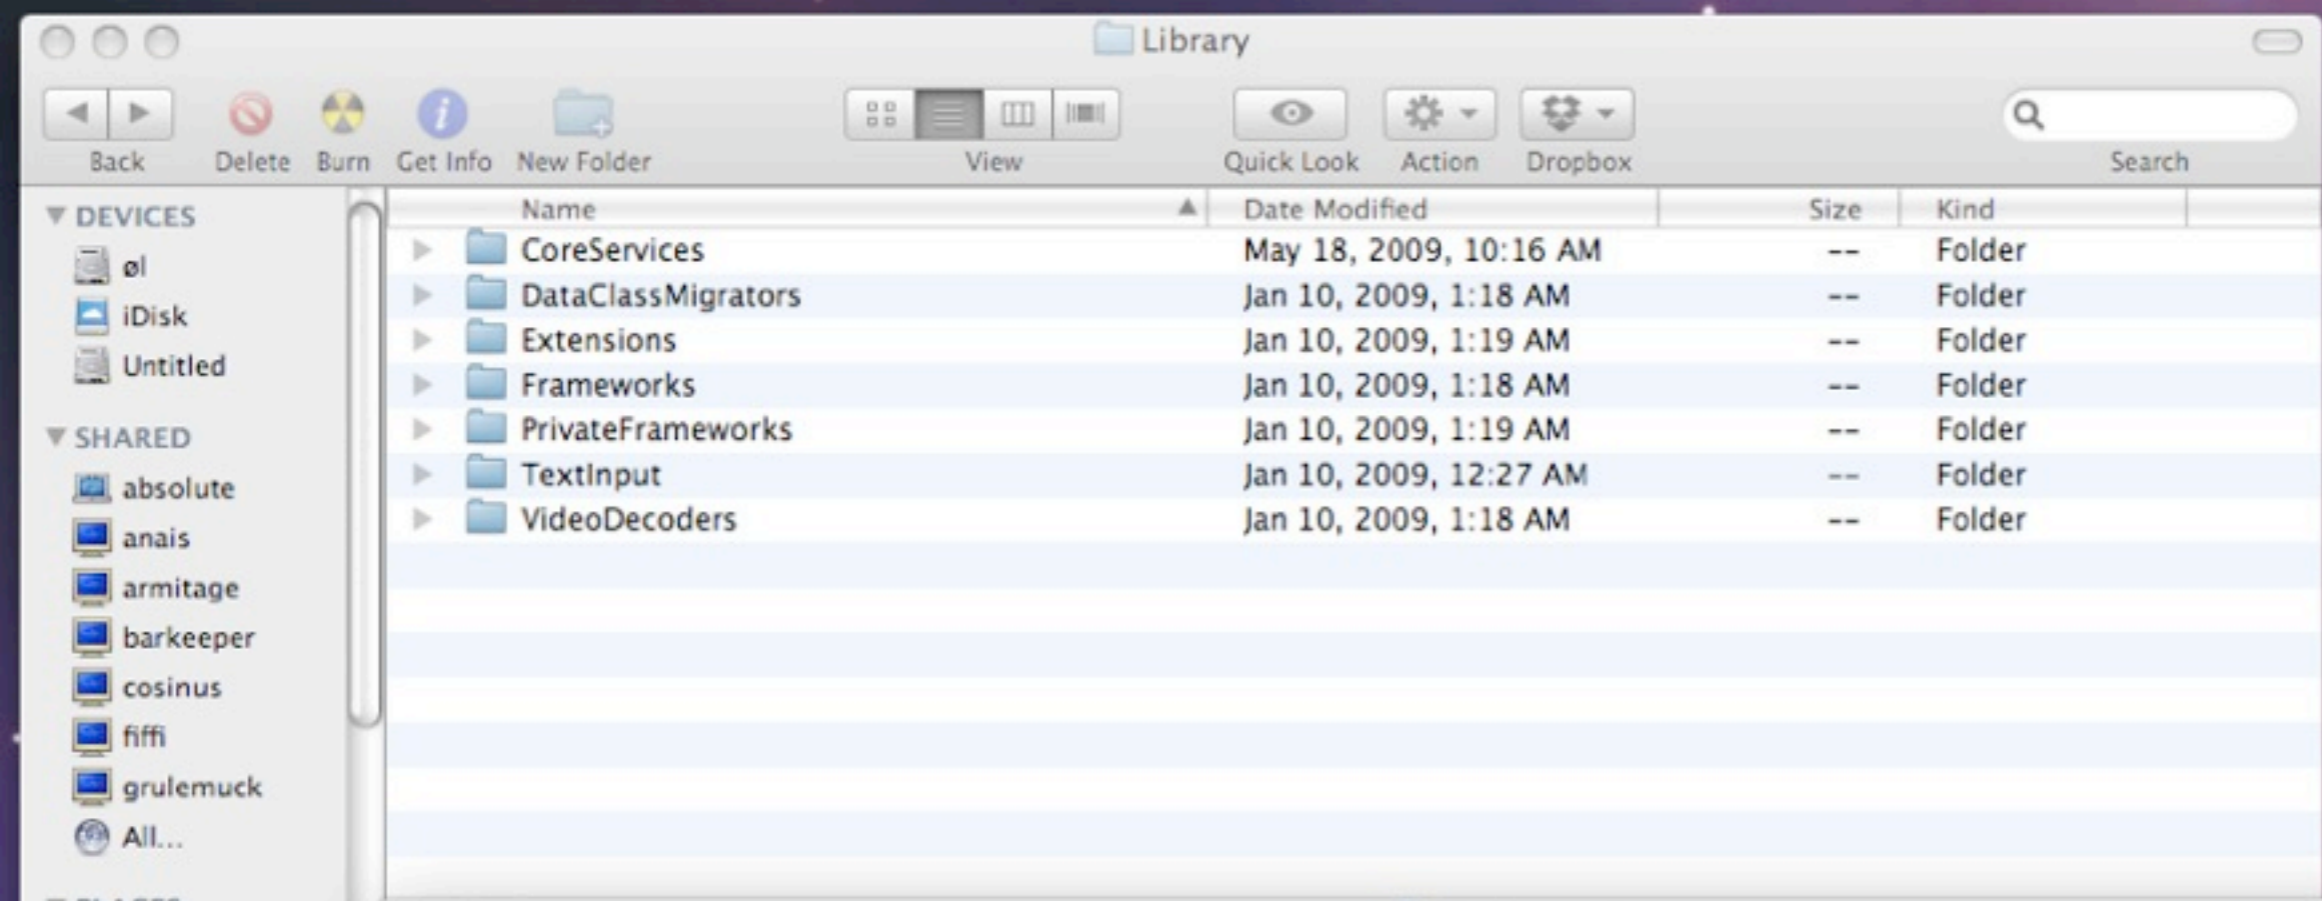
Library

Back Delete Burn Get Info New Folder View Quick Look Action Dropbox Search

DEVICES
øl
iDisk
Untitled

SHARED
absolute
anais
armitage
barkeeper
cosinus
fiffi
grulemuck
All...

| Name | Date Modified | Size | Kind |
|---|---|---|---|
| CoreServices | May 18, 2009, 10:16 AM | -- | Folder |
| DataClassMigrators | Jan 10, 2009, 1:18 AM | -- | Folder |
| Extensions | Jan 10, 2009, 1:19 AM | -- | Folder |
| Frameworks | Jan 10, 2009, 1:18 AM | -- | Folder |
| PrivateFrameworks | Jan 10, 2009, 1:19 AM | -- | Folder |
| TextInput | Jan 10, 2009, 12:27 AM | -- | Folder |
| VideoDecoders | Jan 10, 2009, 1:18 AM | -- | Folder |